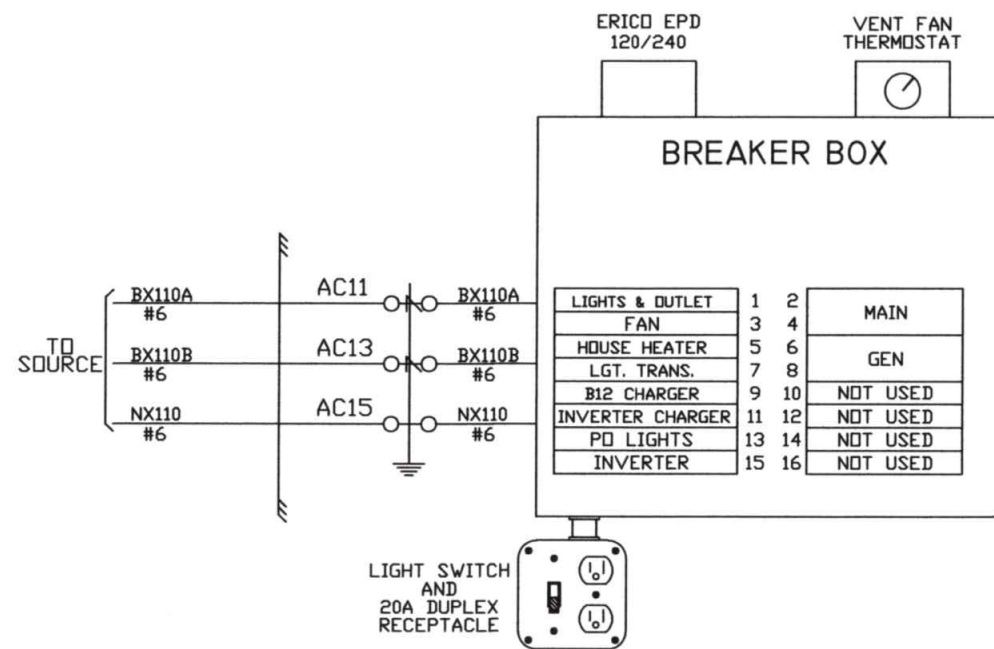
ERICO EPD
120/240

VENT FAN
THERMOSTAT

BREAKER BOX

TO SOURCE

BX110A
#6

BX110B
#6

NX110
#6

AC11

AC13

AC15

BX110A
#6

BX110B
#6

NX110
#6

| | | | |
|---|---|---|---|
| LIGHTS & OUTLET | 1 | 2 | MAIN |
| FAN | 3 | 4 | |
| HOUSE HEATER | 5 | 6 | GEN |
| LGT. TRANS. | 7 | 8 | |
| B12 CHARGER | 9 | 10 | NOT USED |
| INVERTER CHARGER | 11 | 12 | NOT USED |
| PO LIGHTS | 13 | 14 | NOT USED |
| INVERTER | 15 | 16 | NOT USED |

LIGHT SWITCH
AND
20A DUPLEX
RECEPTACLE